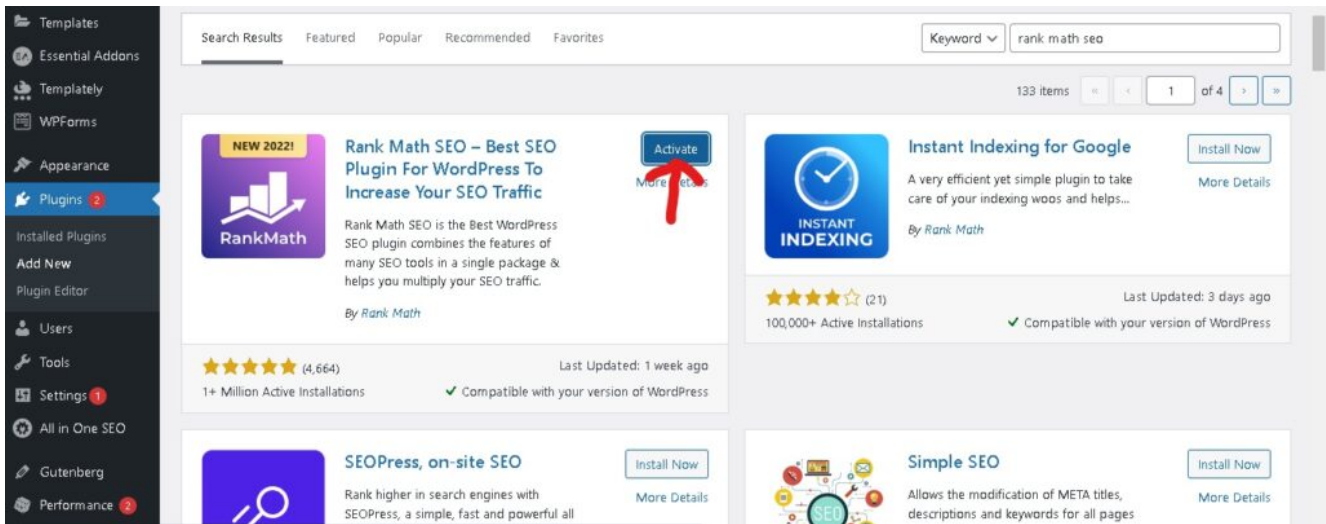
Templates
Essential Addons
Templately
WPForms
Appearance
Plugins 2
Installed Plugins
Add New
Plugin Editor
Users
Tools
Settings 1
All in One SEO
Gutenberg
Performance 2

Search Results Featured Popular Recommended Favorites

Keyword rank math seo

133 items « ‹ 1 of 4 › »

NEW 2022!
RankMath

Rank Math SEO – Best SEO Plugin For WordPress To Increase Your SEO Traffic

Activate
More Details

Rank Math SEO is the Best WordPress SEO plugin combines the features of many SEO tools in a single package & helps you multiply your SEO traffic.

By Rank Math

(4,664)
1+ Million Active Installations
Last Updated: 1 week ago
✔ Compatible with your version of WordPress

INSTANT INDEXING

Instant Indexing for Google

Install Now
More Details

A very efficient yet simple plugin to take care of your indexing woos and helps...

By Rank Math

(21)
100,000+ Active Installations
Last Updated: 3 days ago
✔ Compatible with your version of WordPress

SEOPress, on-site SEO

Install Now
More Details

Rank higher in search engines with SEOPress, a simple, fast and powerful all

Simple SEO

Install Now
More Details

Allows the modification of META titles, descriptions and keywords for all pages

SEO